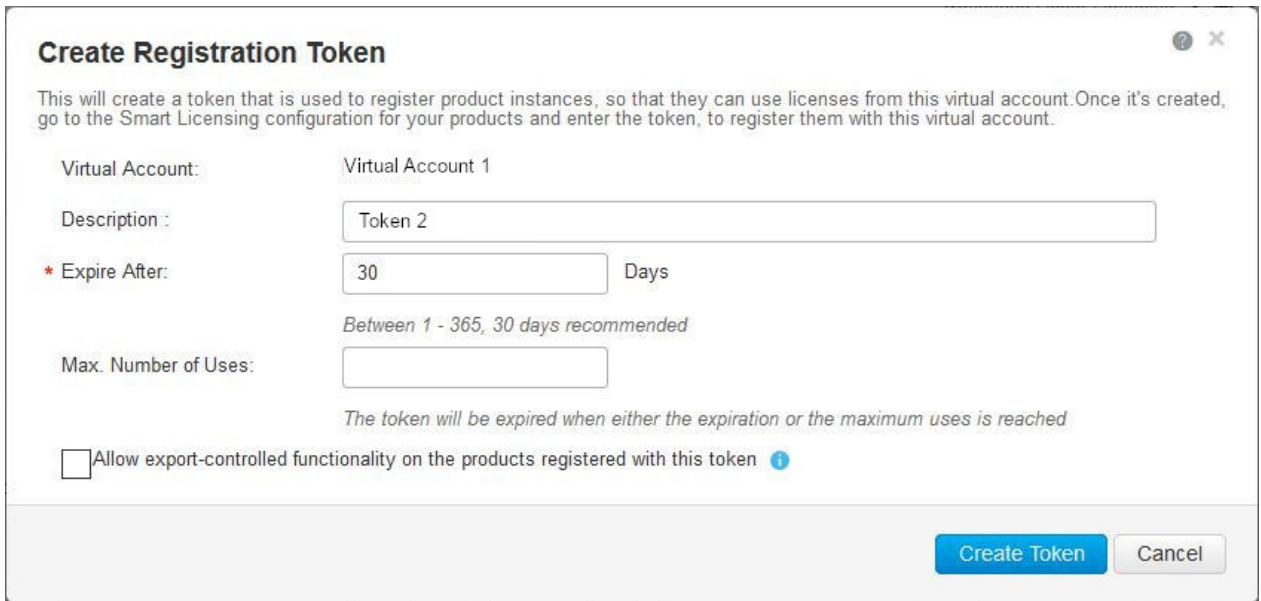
Create Registration Token

This will create a token that is used to register product instances, so that they can use licenses from this virtual account.Once it's created, go to the Smart Licensing configuration for your products and enter the token, to register them with this virtual account.

Virtual Account: Virtual Account 1

Description : Token 2

* Expire After: 30 Days

Between 1 - 365, 30 days recommended

Max. Number of Uses:

The token will be expired when either the expiration or the maximum uses is reached

Allow export-controlled functionality on the products registered with this token

Create Token Cancel